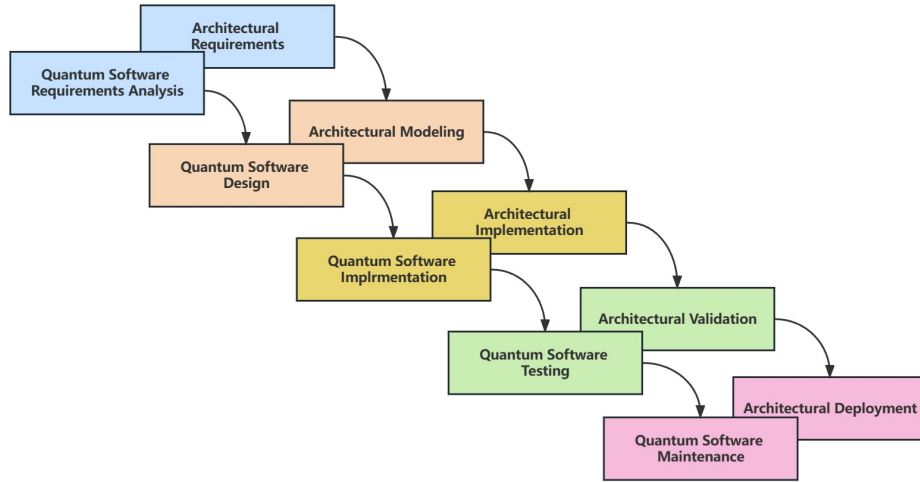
Architectural Requirements

Quantum Software Requirements Analysis

Architectural Modeling

Quantum Software Design

Architectural Implementation

Quantum Software Implrmentation

Architectural Validation

Quantum Software Testing

Architectural Deployment

Quantum Software Maintenance